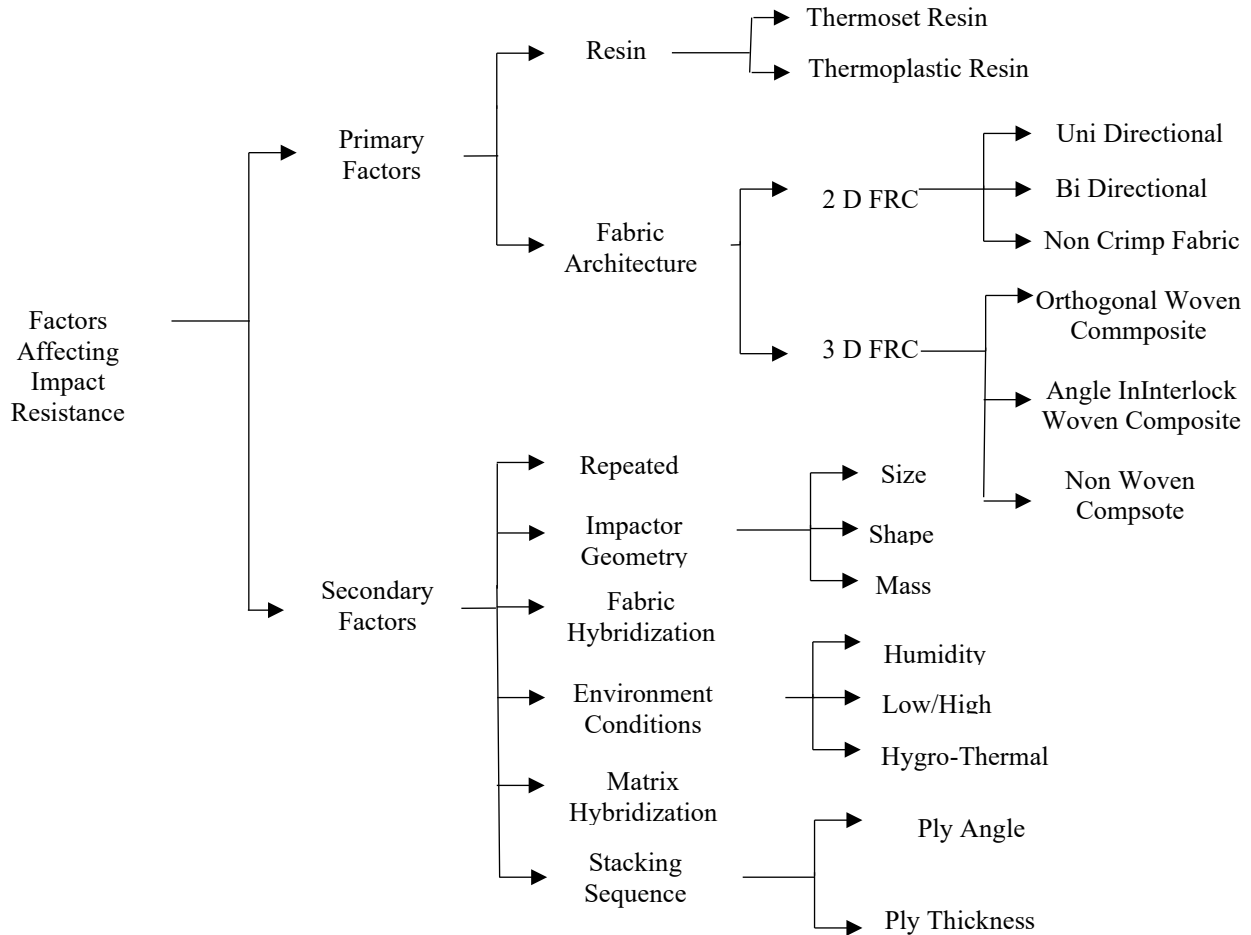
Factors Affecting Impact Resistance

Primary Factors

Resin

Thermoset Resin

Thermoplastic Resin

Fabric Architecture

2 D FRC

Uni Directional

Bi Directional

Non Crimp Fabric

3 D FRC

Orthogonal Woven Commposite

Angle InInterlock Woven Composite

Non Woven Compsote

Secondary Factors

Repeated

Impactor Geometry

Size

Shape

Mass

Fabric Hybridization

Environment Conditions

Humidity

Low/High

Hygro-Thermal

Matrix Hybridization

Stacking Sequence

Ply Angle

Ply Thickness